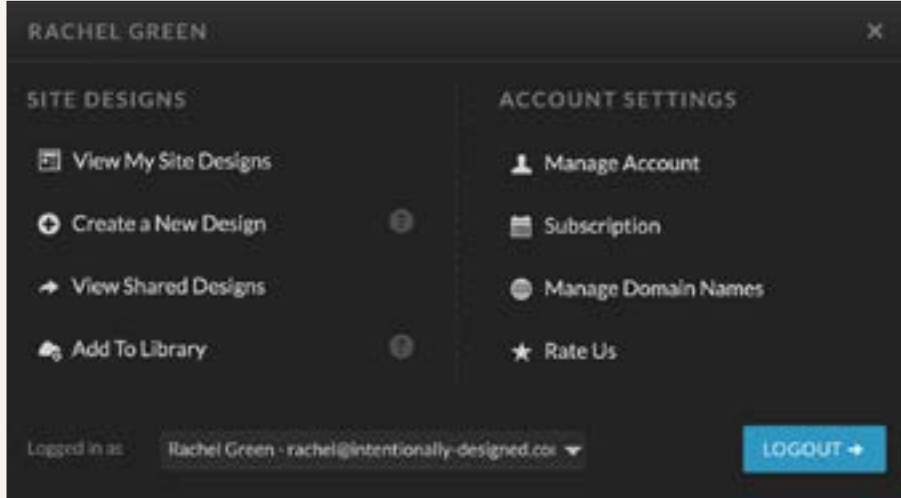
RACHEL GREEN

×

SITE DESIGNS

View My Site Designs

Create a New Design

View Shared Designs

Add To Library

ACCOUNT SETTINGS

Manage Account

Subscription

Manage Domain Names

Rate Us

Logged in as

Rachel Green - rachel@intentionally-designed.co

LOGOUT